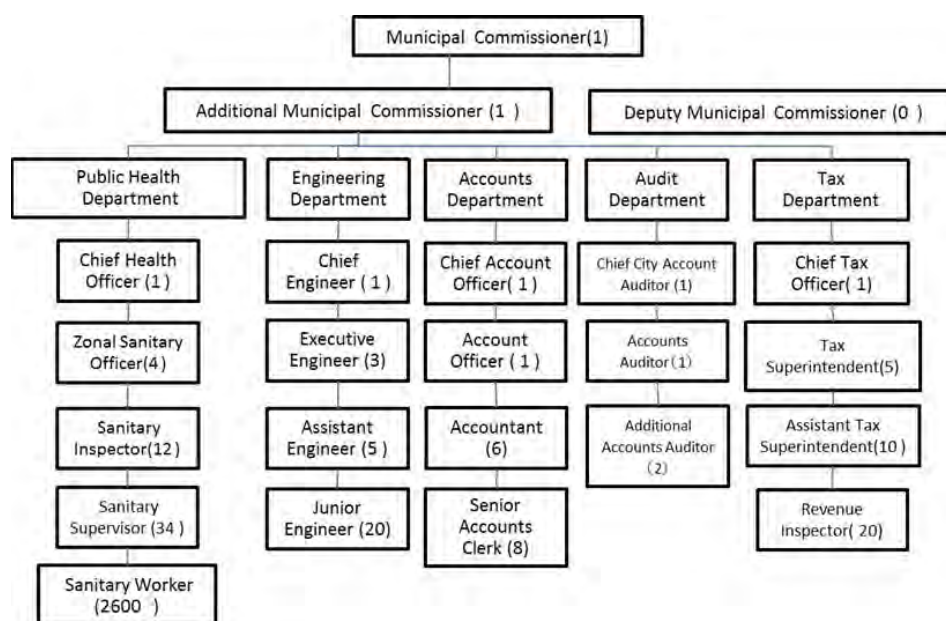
Municipal Commissioner(1)

Additional Municipal Commissioner (1 )

Deputy Municipal Commissioner (0 )

Public Health Department

Chief Health Officer (1)

Zonal Sanitary Officer(4)

Sanitary Inspector(12)

Sanitary Supervisor (34 )

Sanitary Worker (2600 )

Engineering Department

Chief Engineer ( 1 )

Executive Engineer (3)

Assistant Engineer (5 )

Junior Engineer (20)

Accounts Department

Chief Account Officer( 1 )

Account Officer ( 1 )

Accountant (6)

Senior Accounts Clerk (8)

Audit Department

Chief City Account Auditor (1)

Accounts Auditor (1)

Additional Accounts Auditor (2)

Tax Department

Chief Tax Officer( 1)

Tax Superintendent(5)

Assistant Tax Superintendent(10 )

Revenue Inspector( 20)